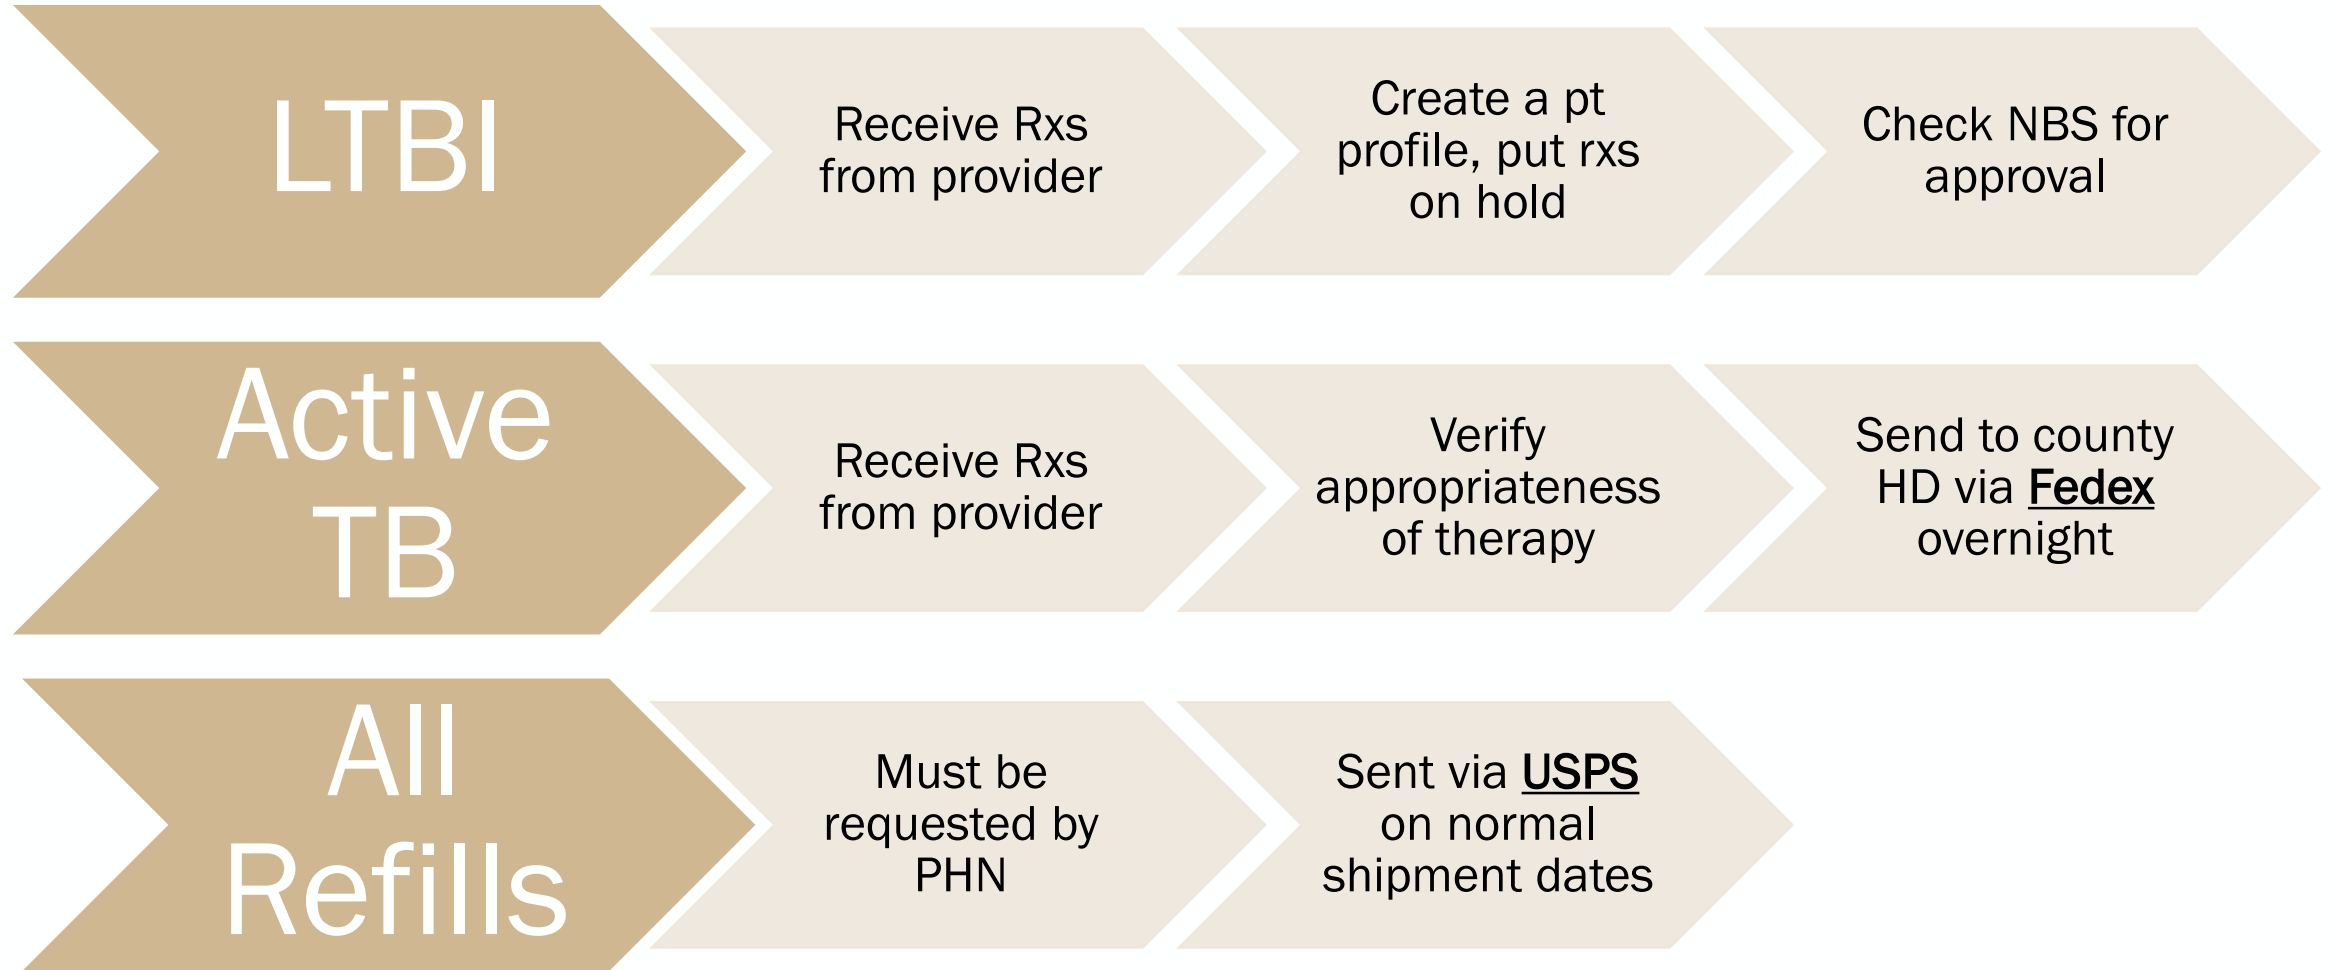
LTBI

Receive Rxs from provider

Create a pt profile, put rxs on hold

Check NBS for approval

Active TB

Receive Rxs from provider

Verify appropriateness of therapy

Send to county HD via Fedex overnight

All Refills

Must be requested by PHN

Sent via USPS on normal shipment dates